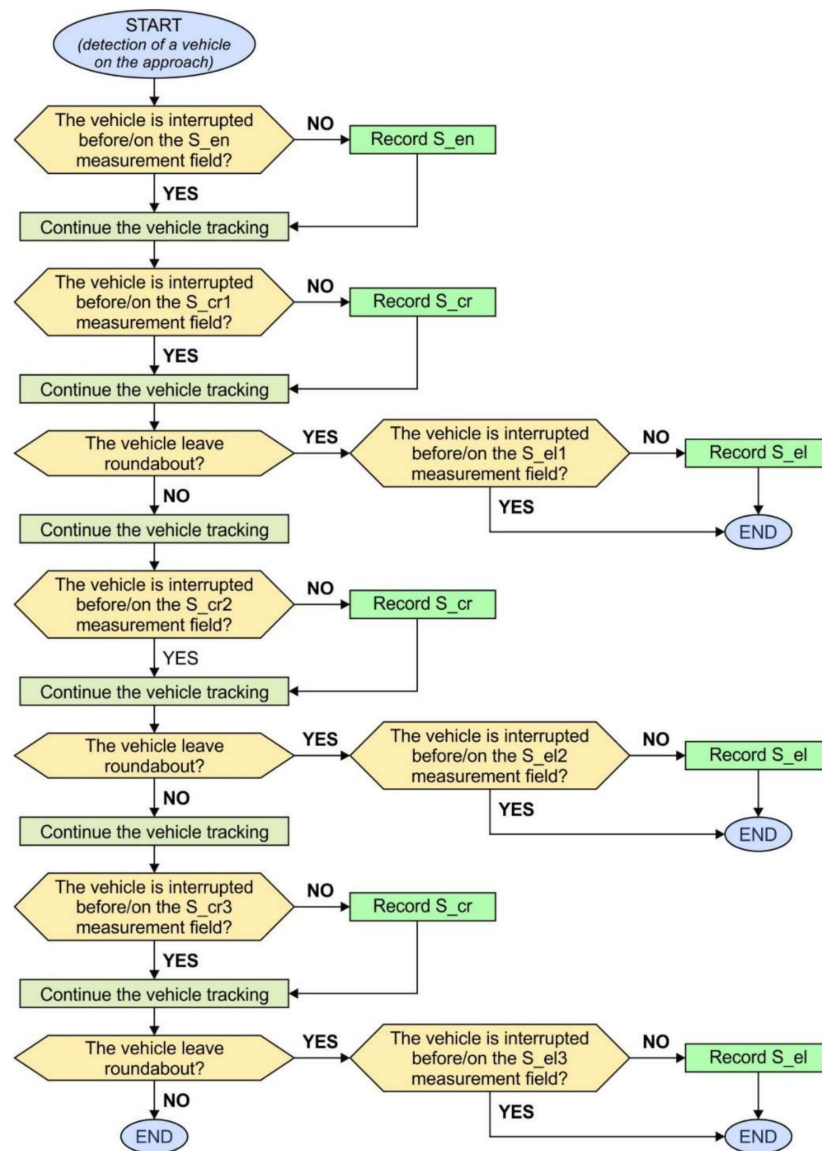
START
(detection of a vehicle on the approach)

The vehicle is interrupted before/on the S_en measurement field?
NO
Record S_en
YES
Continue the vehicle tracking

The vehicle is interrupted before/on the S_cr1 measurement field?
NO
Record S_cr
YES
Continue the vehicle tracking

The vehicle leave roundabout?
YES
The vehicle is interrupted before/on the S_el1 measurement field?
NO
Record S_el
YES
END
NO
Continue the vehicle tracking

The vehicle is interrupted before/on the S_cr2 measurement field?
NO
Record S_cr
YES
Continue the vehicle tracking

The vehicle leave roundabout?
YES
The vehicle is interrupted before/on the S_el2 measurement field?
NO
Record S_el
YES
END
NO
Continue the vehicle tracking

The vehicle is interrupted before/on the S_cr3 measurement field?
NO
Record S_cr
YES
Continue the vehicle tracking

The vehicle leave roundabout?
YES
The vehicle is interrupted before/on the S_el3 measurement field?
NO
Record S_el
YES
END
NO
END